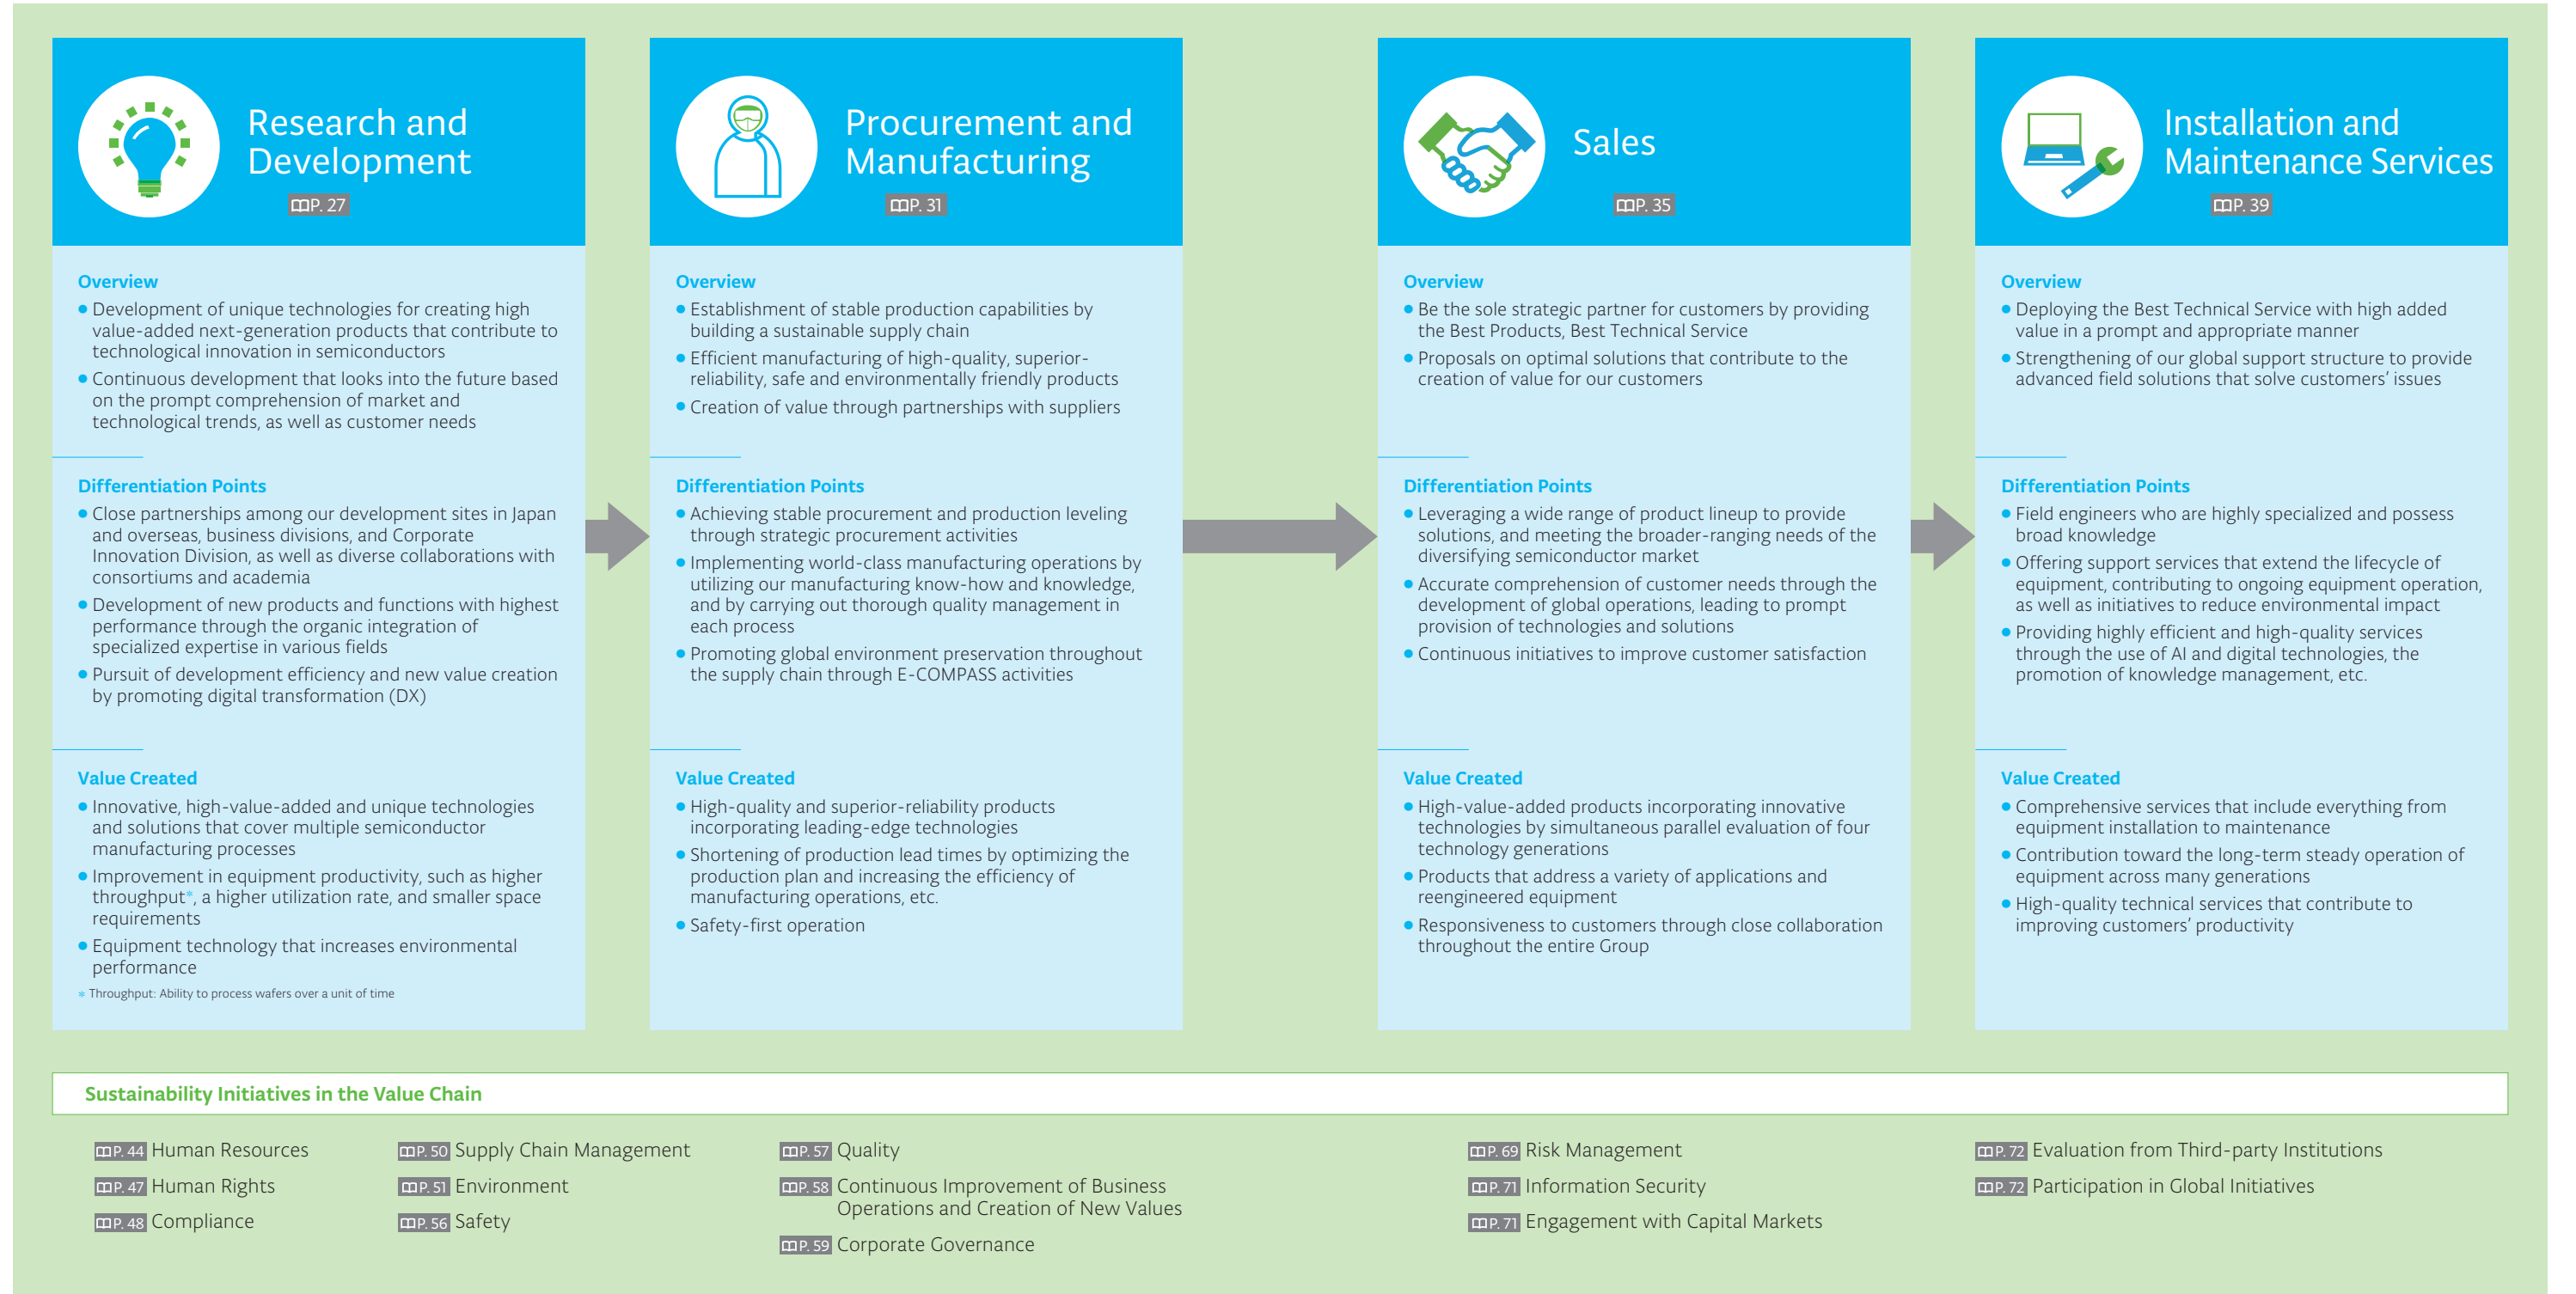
Research and Development
P. 27

Overview
• Development of unique technologies for creating high value-added next-generation products that contribute to technological innovation in semiconductors
• Continuous development that looks into the future based on the prompt comprehension of market and technological trends, as well as customer needs

Differentiation Points
• Close partnerships among our development sites in Japan and overseas, business divisions, and Corporate Innovation Division, as well as diverse collaborations with consortiums and academia
• Development of new products and functions with highest performance through the organic integration of specialized expertise in various fields
• Pursuit of development efficiency and new value creation by promoting digital transformation (DX)

Value Created
• Innovative, high-value-added and unique technologies and solutions that cover multiple semiconductor manufacturing processes
• Improvement in equipment productivity, such as higher throughput*, a higher utilization rate, and smaller space requirements
• Equipment technology that increases environmental performance
* Throughput: Ability to process wafers over a unit of time

Procurement and Manufacturing
P. 31

Overview
• Establishment of stable production capabilities by building a sustainable supply chain
• Efficient manufacturing of high-quality, superior-reliability, safe and environmentally friendly products
• Creation of value through partnerships with suppliers

Differentiation Points
• Achieving stable procurement and production leveling through strategic procurement activities
• Implementing world-class manufacturing operations by utilizing our manufacturing know-how and knowledge, and by carrying out thorough quality management in each process
• Promoting global environment preservation throughout the supply chain through E-COMPASS activities

Value Created
• High-quality and superior-reliability products incorporating leading-edge technologies
• Shortening of production lead times by optimizing the production plan and increasing the efficiency of manufacturing operations, etc.
• Safety-first operation

Sales
P. 35

Overview
• Be the sole strategic partner for customers by providing the Best Products, Best Technical Service
• Proposals on optimal solutions that contribute to the creation of value for our customers

Differentiation Points
• Leveraging a wide range of product lineup to provide solutions, and meeting the broader-ranging needs of the diversifying semiconductor market
• Accurate comprehension of customer needs through the development of global operations, leading to prompt provision of technologies and solutions
• Continuous initiatives to improve customer satisfaction

Value Created
• High-value-added products incorporating innovative technologies by simultaneous parallel evaluation of four technology generations
• Products that address a variety of applications and reengineered equipment
• Responsiveness to customers through close collaboration throughout the entire Group

Installation and Maintenance Services
P. 39

Overview
• Deploying the Best Technical Service with high added value in a prompt and appropriate manner
• Strengthening of our global support structure to provide advanced field solutions that solve customers' issues

Differentiation Points
• Field engineers who are highly specialized and possess broad knowledge
• Offering support services that extend the lifecycle of equipment, contributing to ongoing equipment operation, as well as initiatives to reduce environmental impact
• Providing highly efficient and high-quality services through the use of AI and digital technologies, the promotion of knowledge management, etc.

Value Created
• Comprehensive services that include everything from equipment installation to maintenance
• Contribution toward the long-term steady operation of equipment across many generations
• High-quality technical services that contribute to improving customers' productivity

Sustainability Initiatives in the Value Chain

P. 44 Human Resources
P. 47 Human Rights
P. 48 Compliance
P. 50 Supply Chain Management
P. 51 Environment
P. 56 Safety
P. 57 Quality
P. 58 Continuous Improvement of Business Operations and Creation of New Values
P. 59 Corporate Governance
P. 69 Risk Management
P. 71 Information Security
P. 71 Engagement with Capital Markets
P. 72 Evaluation from Third-party Institutions
P. 72 Participation in Global Initiatives